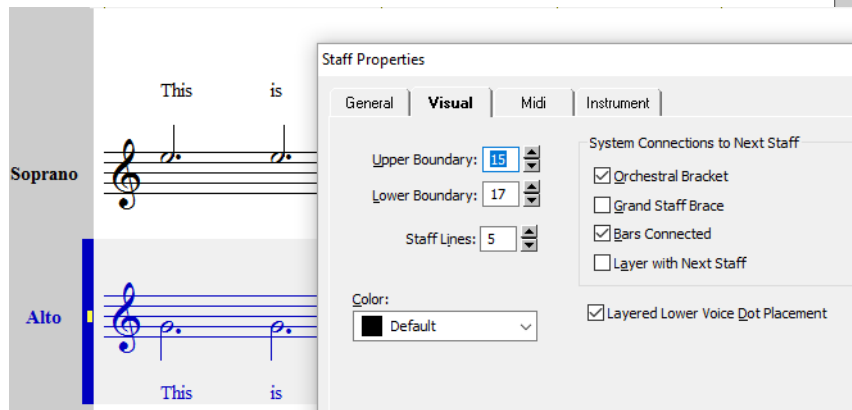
This is

Soprano

Alto

This is

Staff Properties

General | Visual | Midi | Instrument

Upper Boundary: 15

Lower Boundary: 17

Staff Lines: 5

Color:

Default

System Connections to Next Staff

☑ Orchestral Bracket

☐ Grand Staff Brace

☑ Bars Connected

☐ Layer with Next Staff

☑ Layered Lower Voice Dot Placement